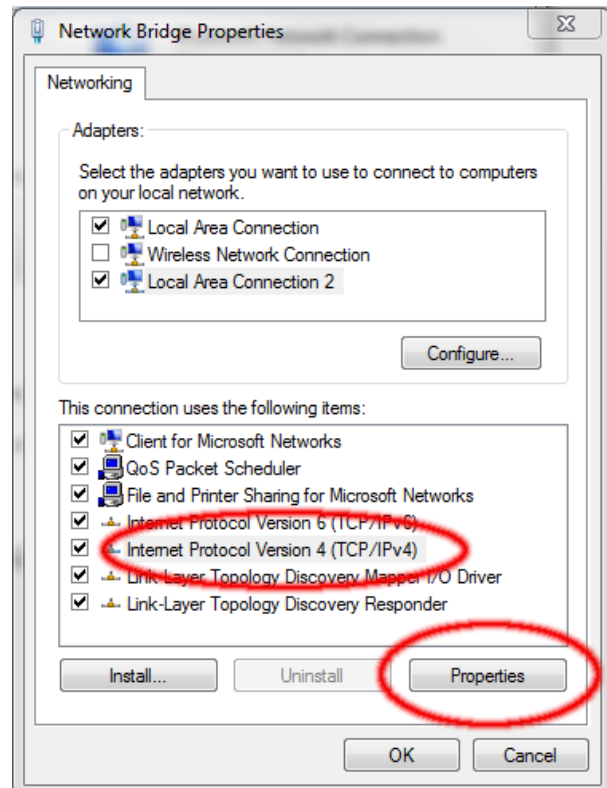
Network Bridge Properties

Networking

Adapters:

Select the adapters you want to use to connect to computers on your local network.

Local Area Connection
Wireless Network Connection
Local Area Connection 2

Configure...

This connection uses the following items:

Client for Microsoft Networks
QoS Packet Scheduler
File and Printer Sharing for Microsoft Networks
Internet Protocol Version 6 (TCP/IPv6)
Internet Protocol Version 4 (TCP/IPv4)
Link-Layer Topology Discovery Mapper I/O Driver
Link-Layer Topology Discovery Responder

Install...
Uninstall
Properties

OK
Cancel